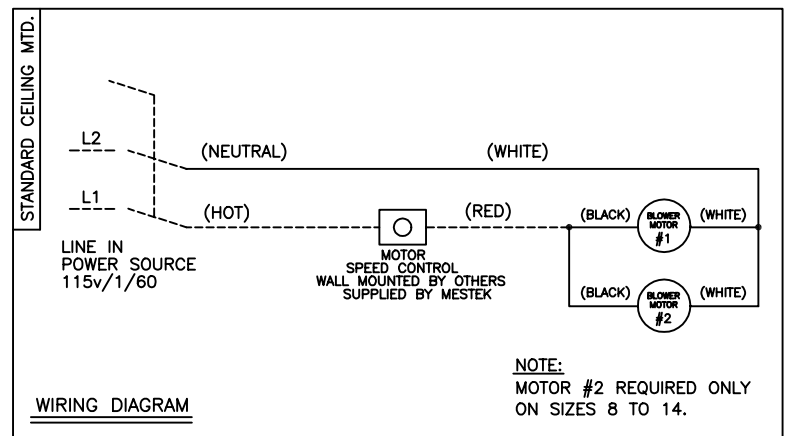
STANDARD CEILING MTD.

L2

L1

(NEUTRAL)

(WHITE)

(HOT)

(RED)

(BLACK)

BLOWER MOTOR #1

(WHITE)

(BLACK)

BLOWER MOTOR #2

(WHITE)

LINE IN
POWER SOURCE
115v/1/60

MOTOR
SPEED CONTROL
WALL MOUNTED BY OTHERS
SUPPLIED BY MESTEK

NOTE:
MOTOR #2 REQUIRED ONLY
ON SIZES 8 TO 14.

WIRING DIAGRAM